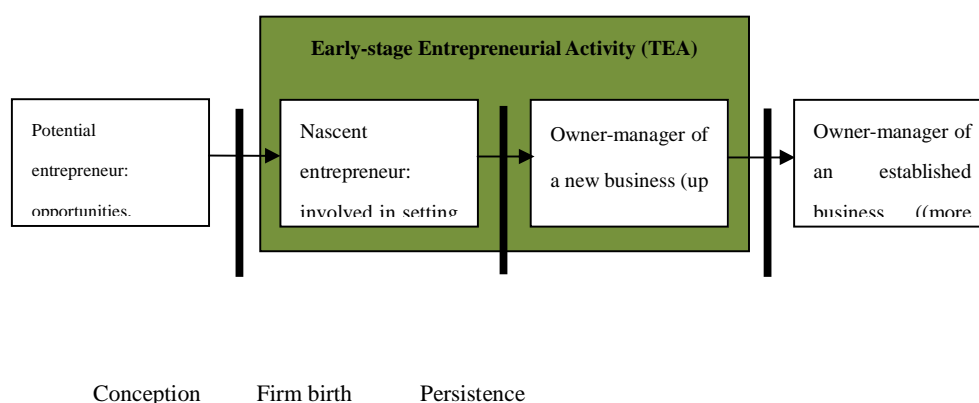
Early-stage Entrepreneurial Activity (TEA)

Potential entrepreneur: opportunities,

Nascent entrepreneur: involved in setting

Owner-manager of a new business (up

Owner-manager of an established business ((more

Conception Firm birth Persistence